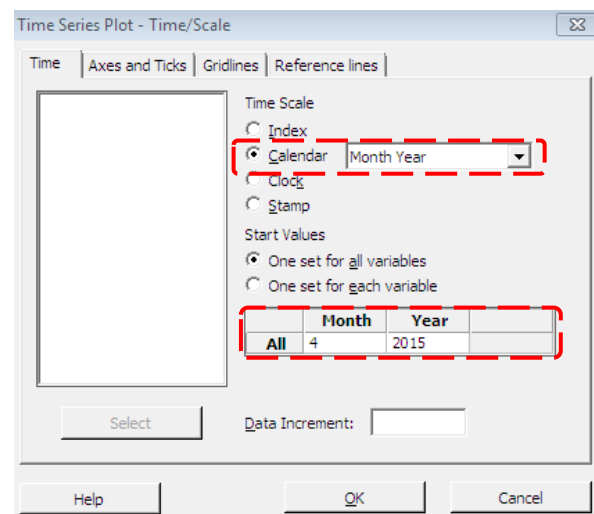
Time Series Plot - Time/Scale

Time | Axes and Ticks | Gridlines | Reference lines

Time Scale
Index
Calendar Month Year
Clock
Stamp

Start Values
One set for all variables
One set for each variable

| | Month | Year | |
|---|---|---|---|
| All | 4 | 2015 | |

Select

Data Increment:

Help OK Cancel